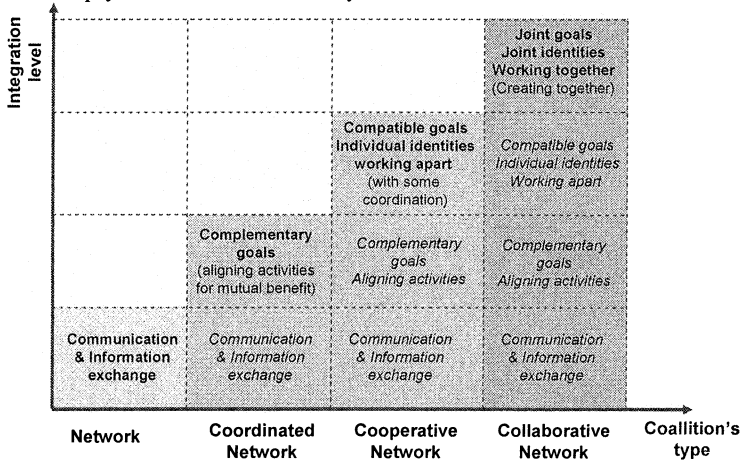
Integration level

Joint goals
Joint identities
Working together
(Creating together)

Compatible goals
Individual identities
working apart
(with some coordination)

Compatible goals
Individual identities
Working apart

Complementary goals
(aligning activities for mutual benefit)

Complementary goals
Aligning activities

Complementary goals
Aligning activities

Communication & Information exchange

Communication & Information exchange

Communication & Information exchange

Communication & Information exchange

Network

Coordinated Network

Cooperative Network

Collaborative Network

Coalition's type